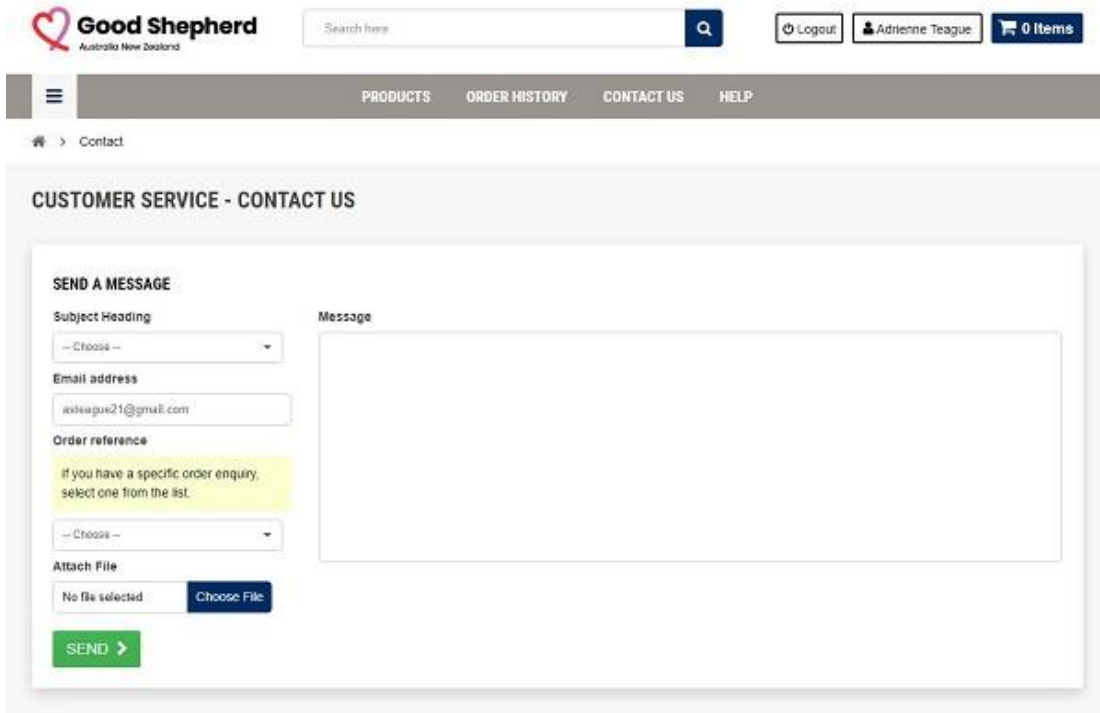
Good Shepherd
Australia New Zealand

Search here

Logout
Adrienne Teague
0 Items

PRODUCTS
ORDER HISTORY
CONTACT US
HELP

> Contact

CUSTOMER SERVICE - CONTACT US

SEND A MESSAGE

Subject Heading
-- Choose --

Email address
axteague21@gmail.com

Order reference

If you have a specific order enquiry, select one from the list.

-- Choose --

Attach File
No file selected
Choose File

SEND >

Message